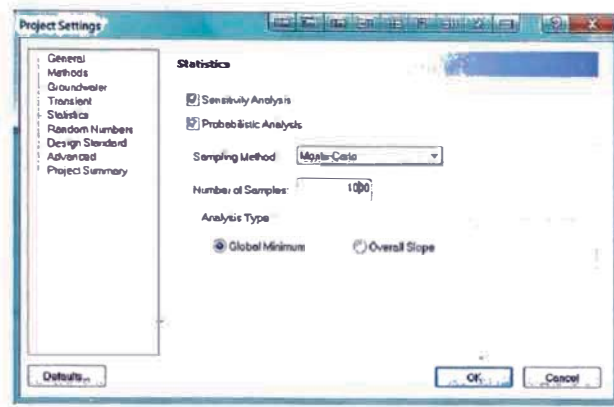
Project Settings

General
Methods
Groundwater
Transient
Statistics
Random Numbers
Design Standard
Advanced
Project Summary

Statistics

Sensitivity Analysis

Probabilistic Analysis

Sampling Method Monte-Carlo

Number of Samples: 1000

Analysis Type

Global Minimum

Overall Slope

Defaults...

OK

Cancel